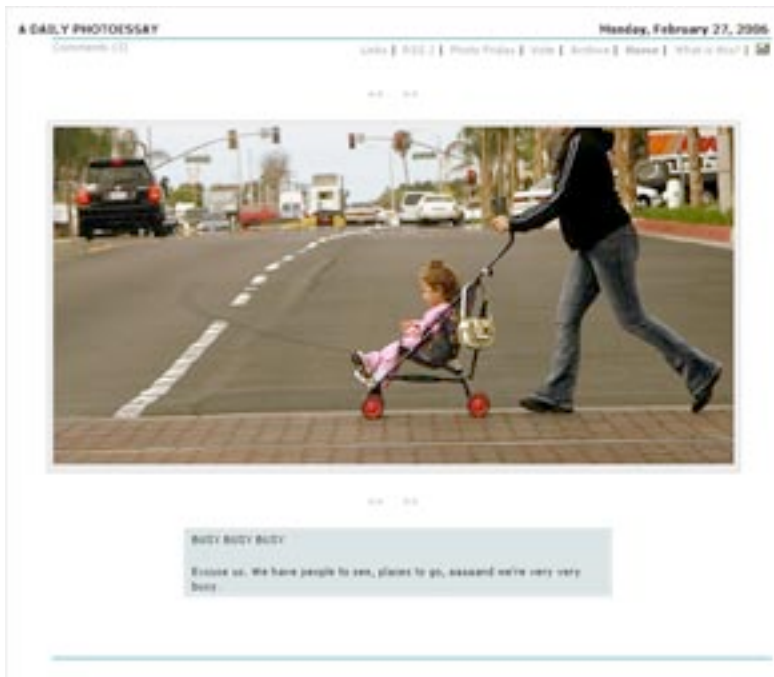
A DAILY PHOTOESSAY

Monday, February 27, 2006

Comments (0)

Links | RSS 2 | Photo Friday | Vote | Archive | Home | What is this? |

<< >>

<< >>

BUSY BUSY BUSY

Excuse us. We have people to see, places to go, aaaaand we're very very busy.